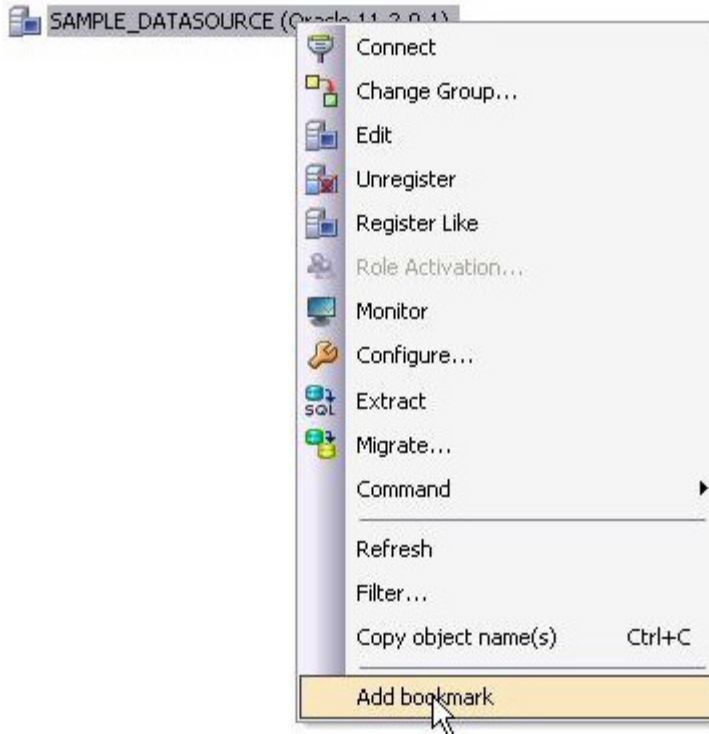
SAMPLE_DATASOURCE (Oracle 11.2.0.1)

Connect
Change Group...
Edit
Unregister
Register Like
Role Activation...
Monitor
Configure...
Extract
Migrate...
Command
Refresh
Filter...
Copy object name(s) Ctrl+C
Add bookmark